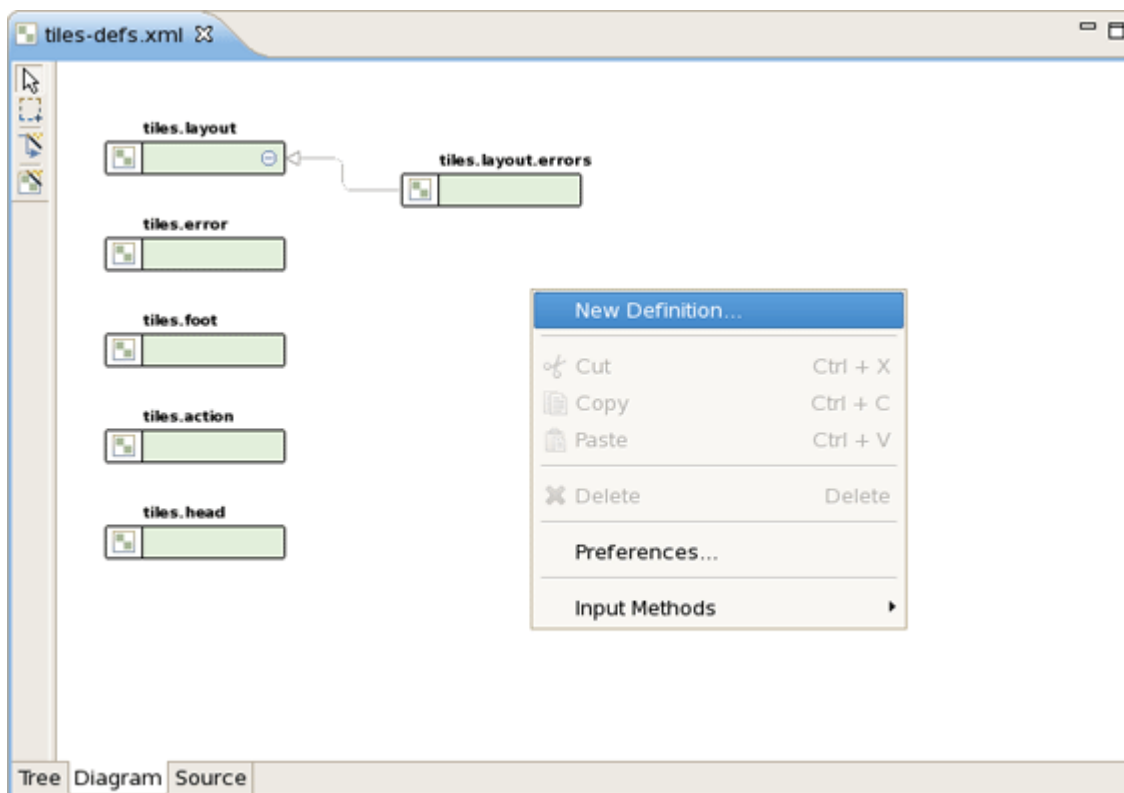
tiles-defs.xml

tiles.layout

tiles.layout.errors

tiles.error

tiles.foot

tiles.action

tiles.head

New Definition...

Cut Ctrl + X

Copy Ctrl + C

Paste Ctrl + V

Delete Delete

Preferences...

Input Methods

Tree Diagram Source